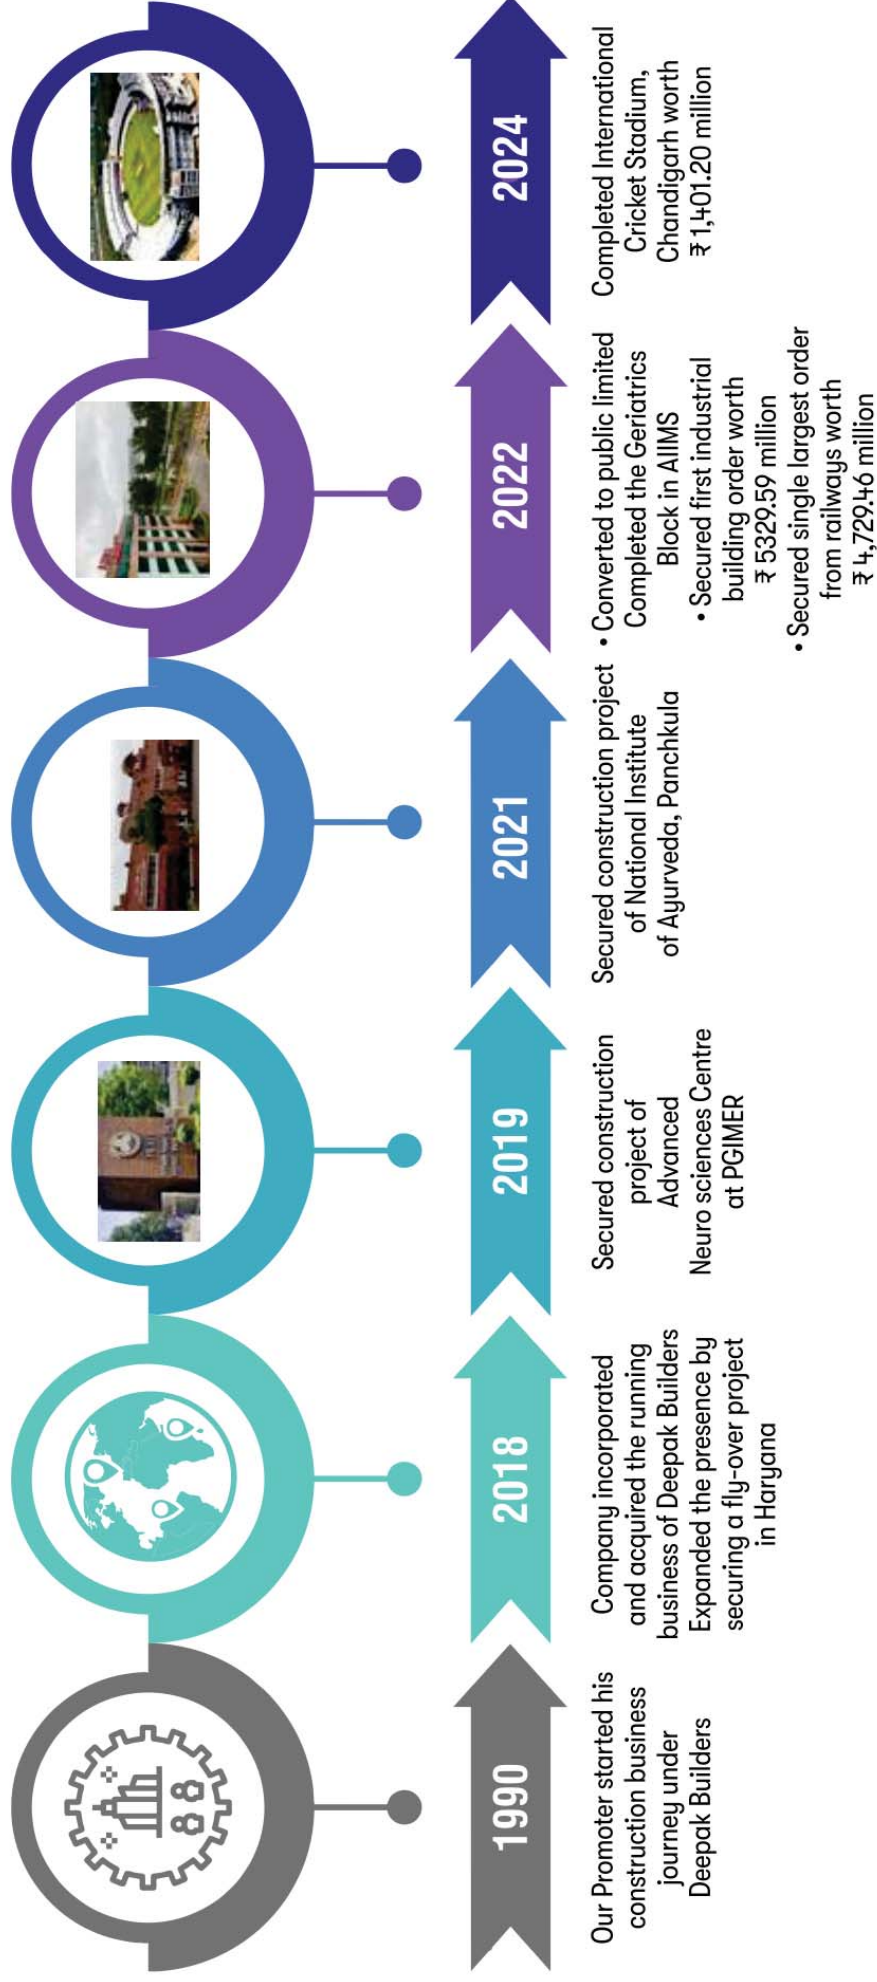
1990

Our Promoter started his construction business journey under Deepak Builders

2018

Company incorporated and acquired the running business of Deepak Builders Expanded the presence by securing a fly-over project in Haryana

2019

Secured construction project of Advanced Neuro sciences Centre at PGIMER

2021

Secured construction project of National Institute of Ayurveda, Panchkula

2022

• Converted to public limited Completed the Geriatrics Block in AIIMS
• Secured first industrial building order worth ₹ 5329.59 million
• Secured single largest order from railways worth ₹ 4,729.46 million

2024

Completed International Cricket Stadium, Chandigarh worth ₹ 1,401.20 million